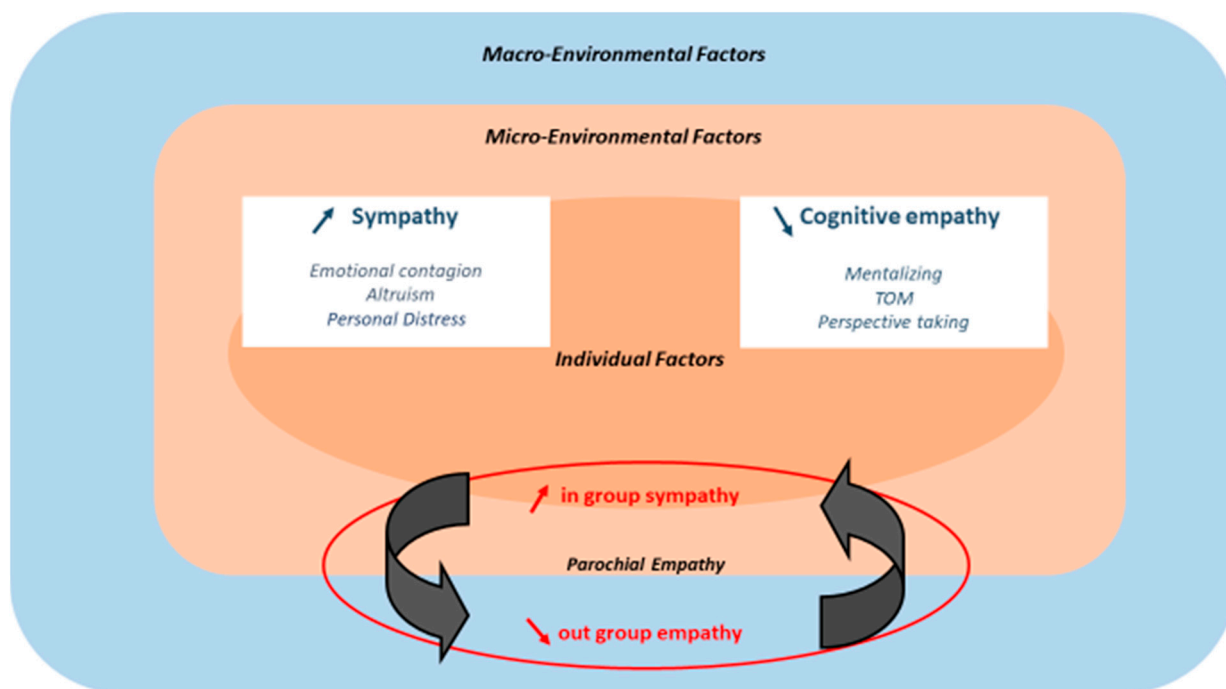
Macro-Environmental Factors

Micro-Environmental Factors

↗ Sympathy

Emotional contagion
Altruism
Personal Distress

↘ Cognitive empathy

Mentalizing
TOM
Perspective taking

Individual Factors

↗ in group sympathy

Parochial Empathy

↘ out group empathy